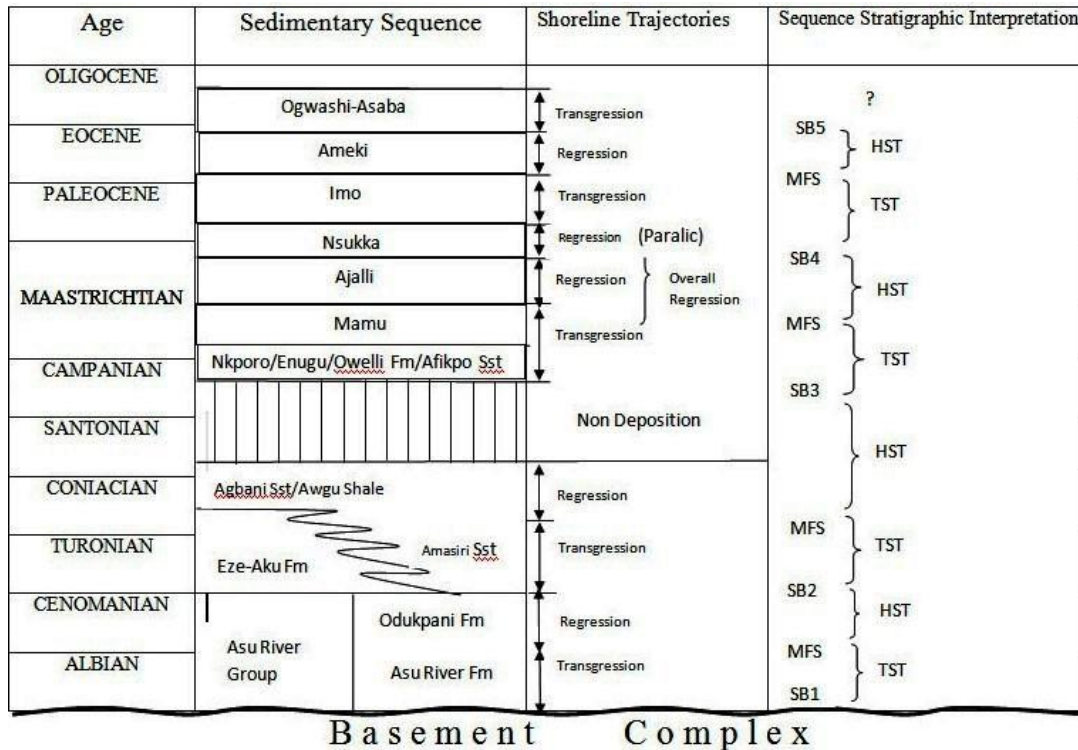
| Age | Sedimentary Sequence | Shoreline Trajectories | Sequence Stratigraphic Interpretation |
|---|---|---|---|
| OLIGOCENE | | | ? |
| EOCENE | Ogwashi-Asaba | Transgression | SB5 |
| | Ameki | Regression | HST |
| PALEOCENE | Imo | Transgression | MFS TST |
| | Nsukka | Regression (Paralic) | |
| MAASTRICHTIAN | Ajalli | Regression Overall Regression | SB4 HST |
| | Mamu | Transgression | MFS |
| CAMPANIAN | Nkporo/Enugu/Owelli Fm/Afikpo Sst | | TST SB3 |
| SANTONIAN | | Non Deposition | HST |
| CONIACIAN | Agbani Sst/Awgu Shale | Regression | |
| TURONIAN | Eze-Aku Fm Amasiri Sst | Transgression | MFS TST |
| CENOMANIAN | Asu River Group / Odukpani Fm | Regression | SB2 HST |
| ALBIAN | Asu River Group / Asu River Fm | Transgression | MFS TST SB1 |

Basement Complex